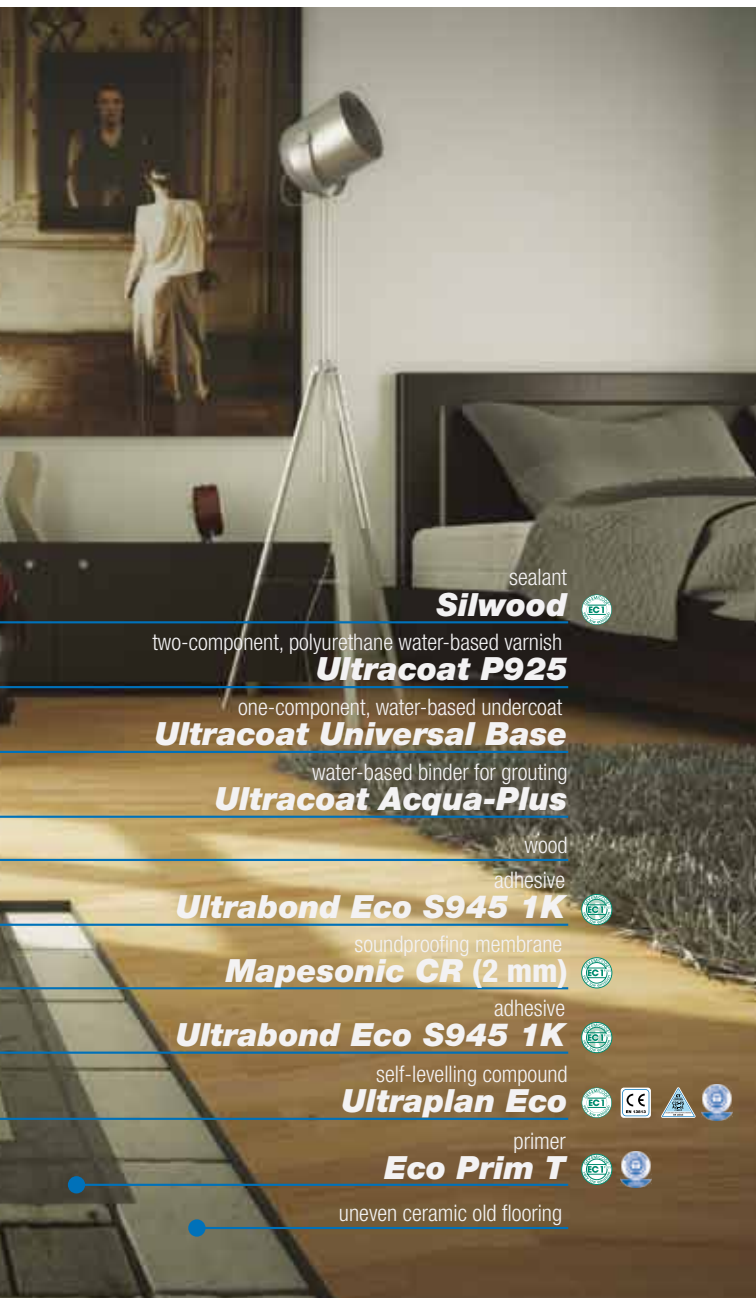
sealant
Silwood

two-component, polyurethane water-based varnish
Ultracoat P925

one-component, water-based undercoat
Ultracoat Universal Base

water-based binder for grouting
Ultracoat Acqua-Plus

wood

adhesive
Ultrabond Eco S945 1K

soundproofing membrane
Mapesonic CR (2 mm)

adhesive
Ultrabond Eco S945 1K

self-levelling compound
Ultraplan Eco

primer
Eco Prim T

uneven ceramic old flooring